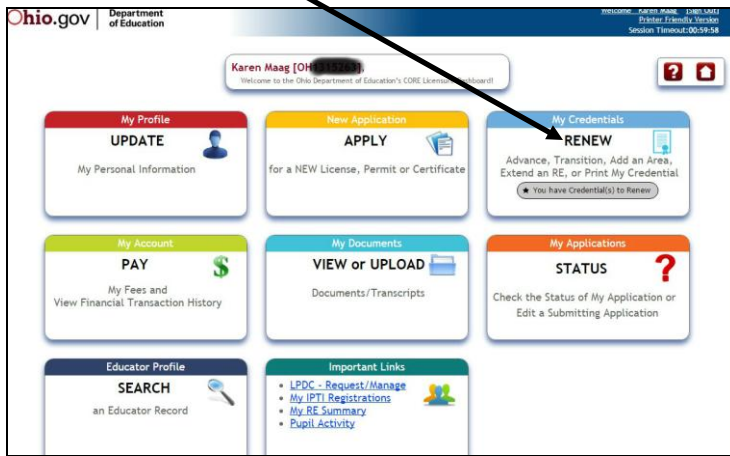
Ohio.gov | Department of Education

Welcome Karen Maag [Sign Out]
Printer Friendly Version
Session Timeout:00:59:58

Karen Maag [OH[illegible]],
Welcome to the Ohio Department of Education's CORE Licensure Dashboard!

My Profile
UPDATE
My Personal Information

New Application
APPLY
for a NEW License, Permit or Certificate

My Credentials
RENEW
Advance, Transition, Add an Area, Extend an RE, or Print My Credential
★ You have Credential(s) to Renew

My Account
PAY
My Fees and View Financial Transaction History

My Documents
VIEW or UPLOAD
Documents/Transcripts

My Applications
STATUS
Check the Status of My Application or Edit a Submitting Application

Educator Profile
SEARCH
an Educator Record

Important Links
• LPDC - Request/Manage
• My IPTI Registrations
• My RE Summary
• Pupil Activity